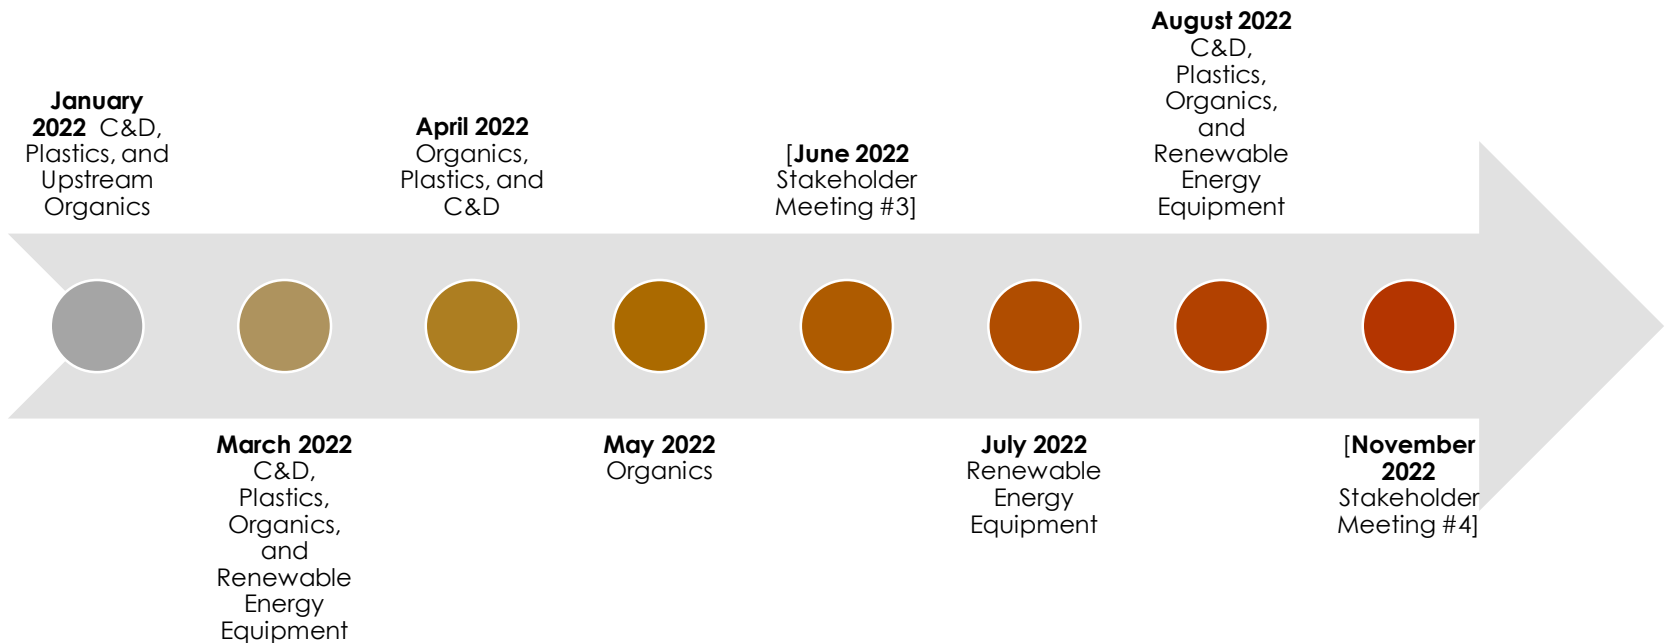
**January 2022** C&D, Plastics, and Upstream Organics

**March 2022** C&D, Plastics, Organics, and Renewable Energy Equipment

**April 2022** Organics, Plastics, and C&D

**May 2022** Organics

[**June 2022** Stakeholder Meeting #3]

**July 2022** Renewable Energy Equipment

**August 2022** C&D, Plastics, Organics, and Renewable Energy Equipment

[**November 2022** Stakeholder Meeting #4]